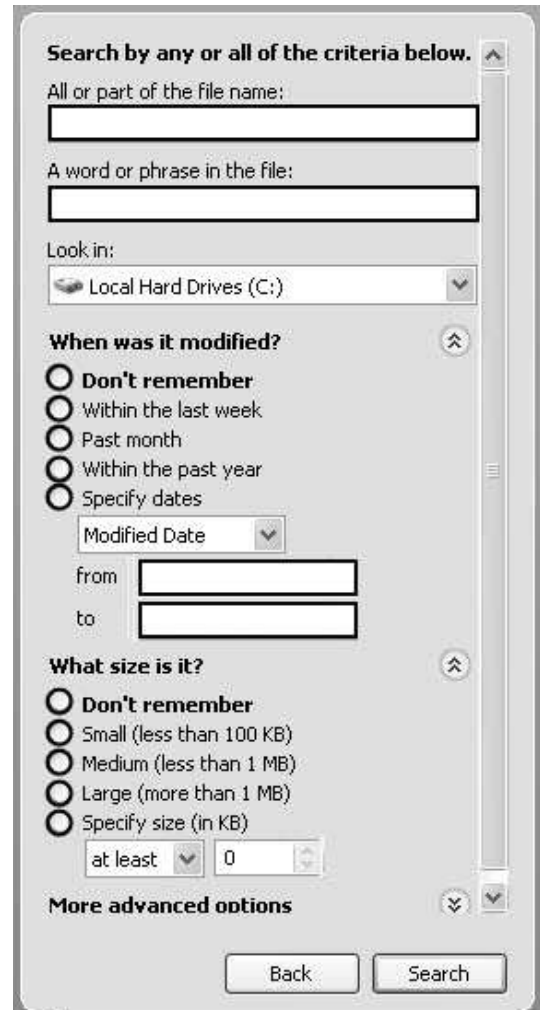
Search by any or all of the criteria below.

All or part of the file name:

A word or phrase in the file:

Look in:

Local Hard Drives (C:)

When was it modified?

Don't remember

Within the last week

Past month

Within the past year

Specify dates

Modified Date

from

to

What size is it?

Don't remember

Small (less than 100 KB)

Medium (less than 1 MB)

Large (more than 1 MB)

Specify size (in KB)

at least

0

More advanced options

Back

Search